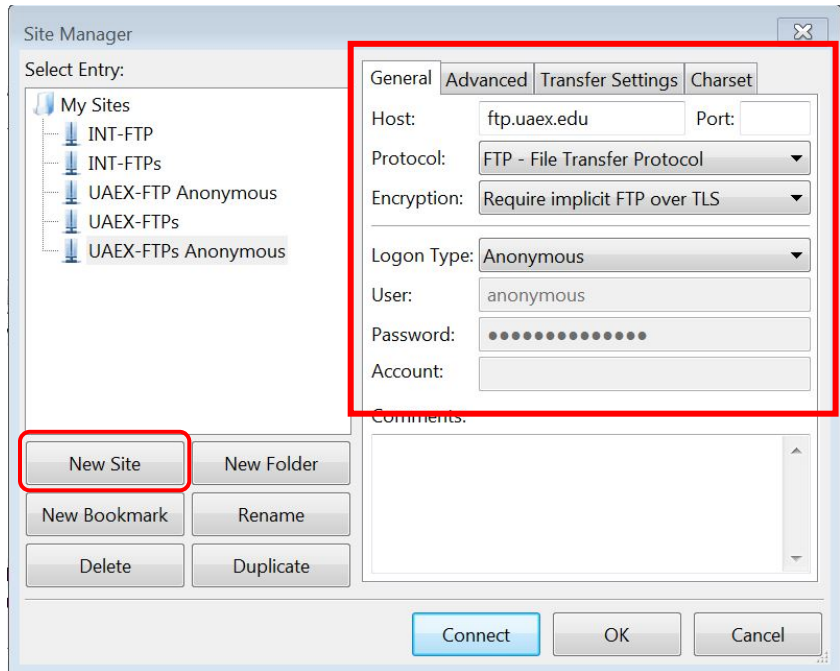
Site Manager

Select Entry:

My Sites
INT-FTP
INT-FTPs
UAEX-FTP Anonymous
UAEX-FTPs
UAEX-FTPs Anonymous

General | Advanced | Transfer Settings | Charset

Host: ftp.uaex.edu Port:

Protocol: FTP - File Transfer Protocol

Encryption: Require implicit FTP over TLS

Logon Type: Anonymous

User: anonymous

Password: ••••••••••••••

Account:

Comments:

New Site
New Folder
New Bookmark
Rename
Delete
Duplicate

Connect
OK
Cancel